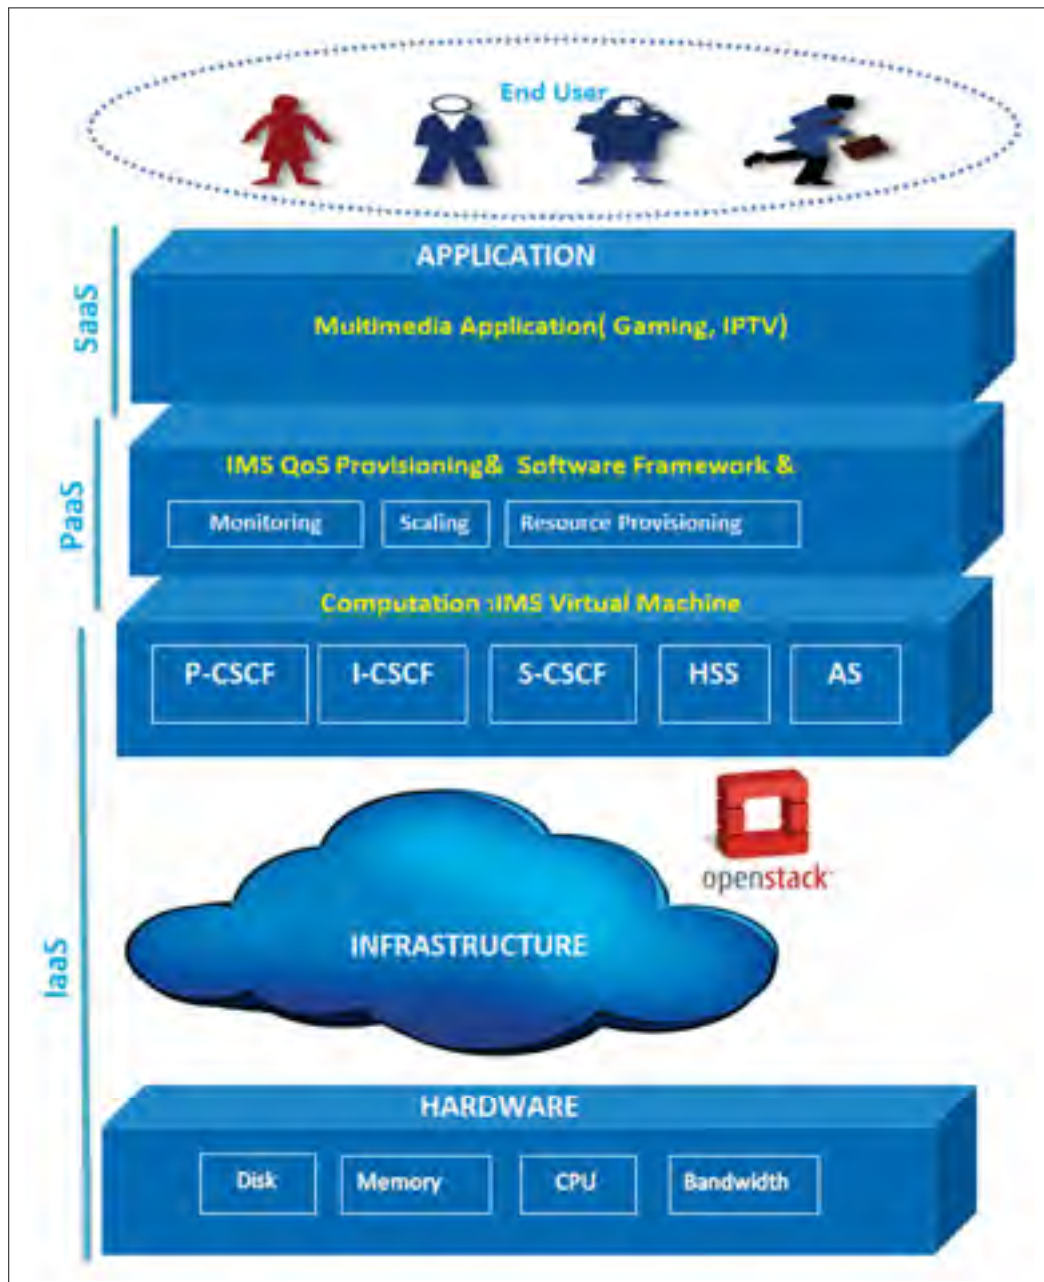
End User

SaaS

APPLICATION

Multimedia Application( Gaming, IPTV)

PaaS

IMS QoS Provisioning& Software Framework &

Monitoring

Scaling

Resource Provisioning

Computation :IMS Virtual Machine

P-CSCF

I-CSCF

S-CSCF

HSS

AS

IaaS

openstack

INFRASTRUCTURE

HARDWARE

Disk

Memory

CPU

Bandwidth